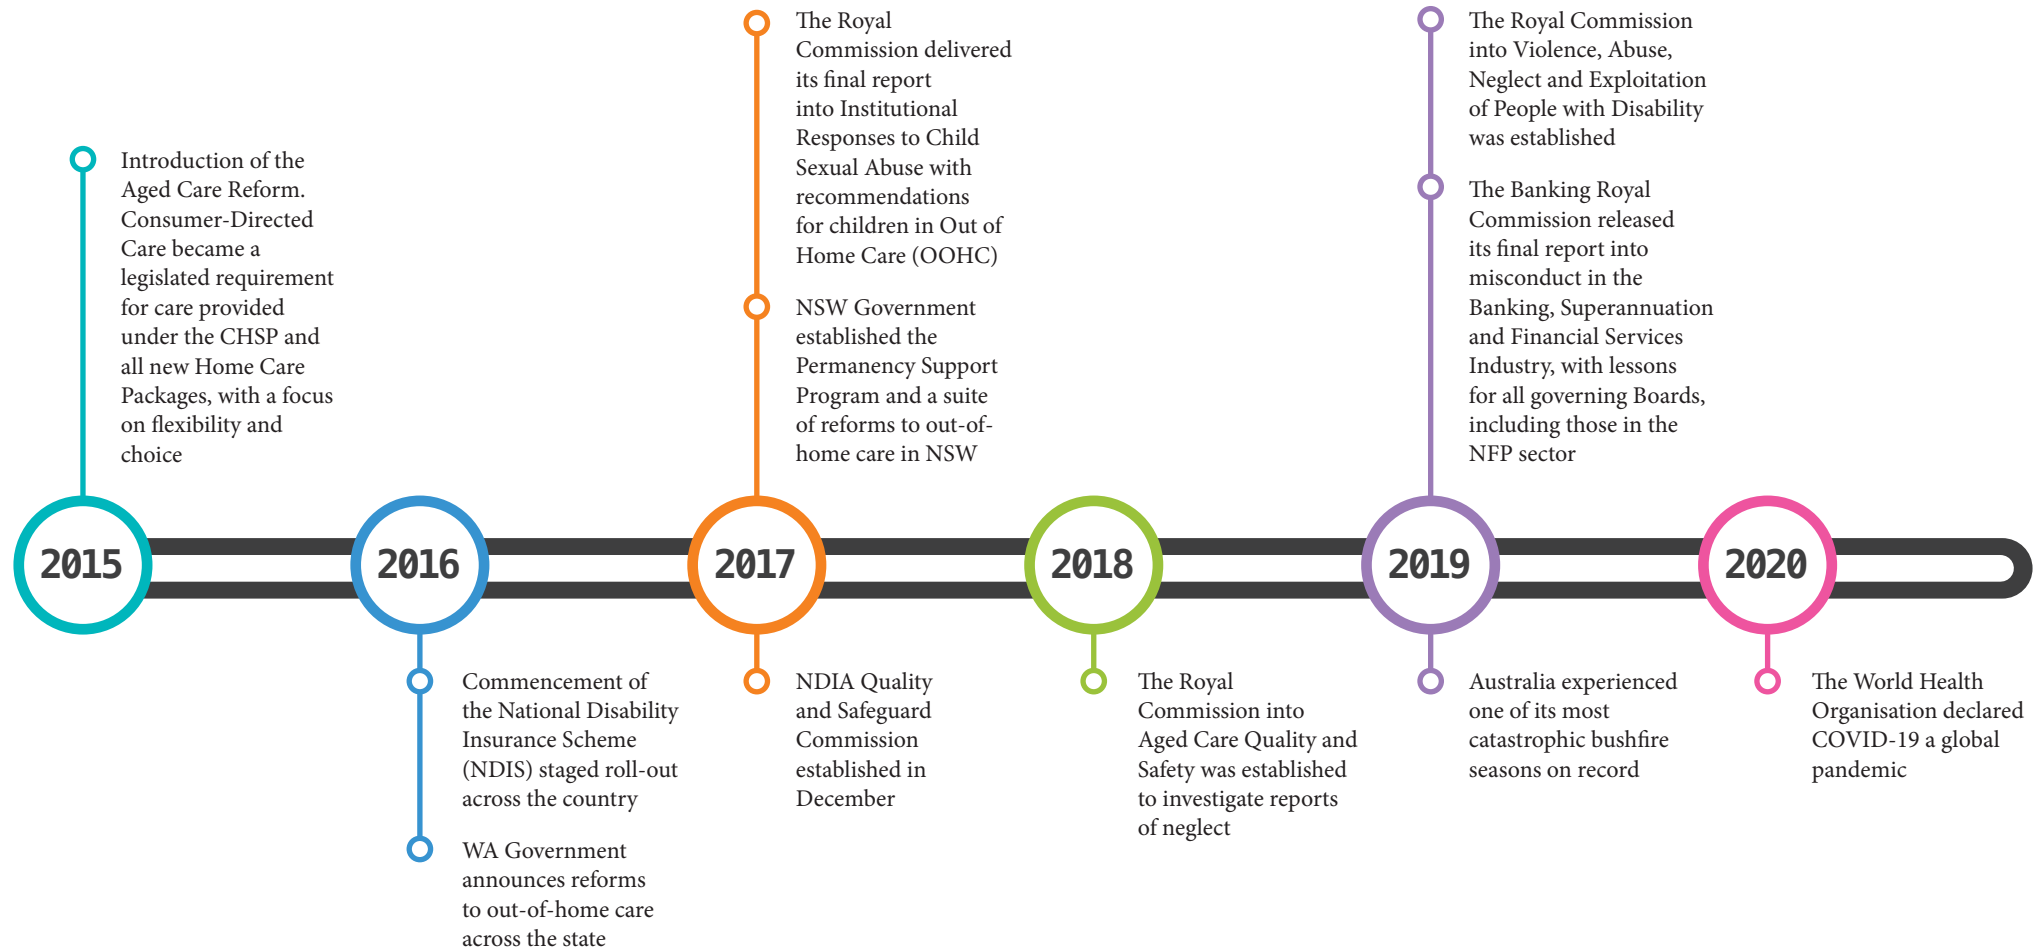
2015

Introduction of the Aged Care Reform. Consumer-Directed Care became a legislated requirement for care provided under the CHSP and all new Home Care Packages, with a focus on flexibility and choice

2016

Commencement of the National Disability Insurance Scheme (NDIS) staged roll-out across the country

WA Government announces reforms to out-of-home care across the state

2017

The Royal Commission delivered its final report into Institutional Responses to Child Sexual Abuse with recommendations for children in Out of Home Care (OOHC)

NSW Government established the Permanency Support Program and a suite of reforms to out-of-home care in NSW

NDIA Quality and Safeguard Commission established in December

2018

The Royal Commission into Aged Care Quality and Safety was established to investigate reports of neglect

2019

The Royal Commission into Violence, Abuse, Neglect and Exploitation of People with Disability was established

The Banking Royal Commission released its final report into misconduct in the Banking, Superannuation and Financial Services Industry, with lessons for all governing Boards, including those in the NFP sector

Australia experienced one of its most catastrophic bushfire seasons on record

2020

The World Health Organisation declared COVID-19 a global pandemic